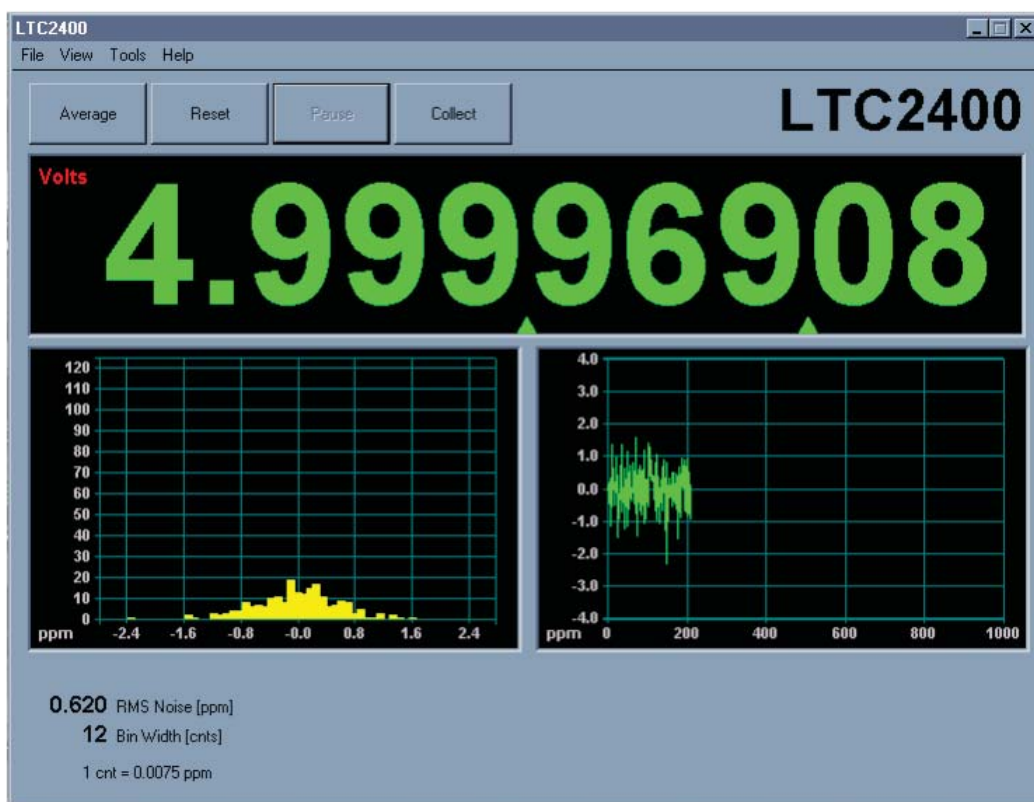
LTC2400

File View Tools Help

Average Reset Pause Collect

LTC2400

Volts

4.99996908

120
110
100
90
80
70
60
50
40
30
20
10
0
ppm -2.4 -1.6 -0.8 -0.0 0.8 1.6 2.4

4.0
3.0
2.0
1.0
0.0
-1.0
-2.0
-3.0
-4.0
ppm 0 200 400 600 800 1000

0.620 RMS Noise [ppm]
12 Bin Width [cnts]
1 cnt = 0.0075 ppm